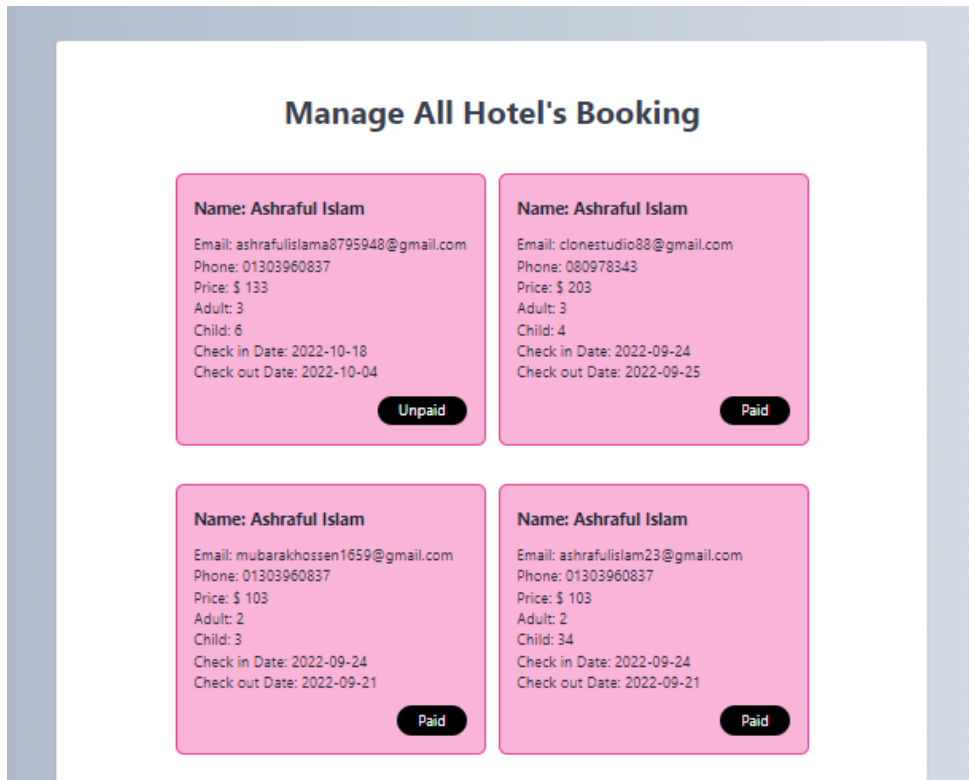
Manage All Hotel's Booking

Name: Ashraful Islam

Email: ashrafulislama8795948@gmail.com
Phone: 01303960837
Price: $ 133
Adult: 3
Child: 6
Check in Date: 2022-10-18
Check out Date: 2022-10-04

Unpaid

Name: Ashraful Islam

Email: clonestudio88@gmail.com
Phone: 080978343
Price: $ 203
Adult: 3
Child: 4
Check in Date: 2022-09-24
Check out Date: 2022-09-25

Paid

Name: Ashraful Islam

Email: mubarakhossen1659@gmail.com
Phone: 01303960837
Price: $ 103
Adult: 2
Child: 3
Check in Date: 2022-09-24
Check out Date: 2022-09-21

Paid

Name: Ashraful Islam

Email: ashrafulislam23@gmail.com
Phone: 01303960837
Price: $ 103
Adult: 2
Child: 34
Check in Date: 2022-09-24
Check out Date: 2022-09-21

Paid